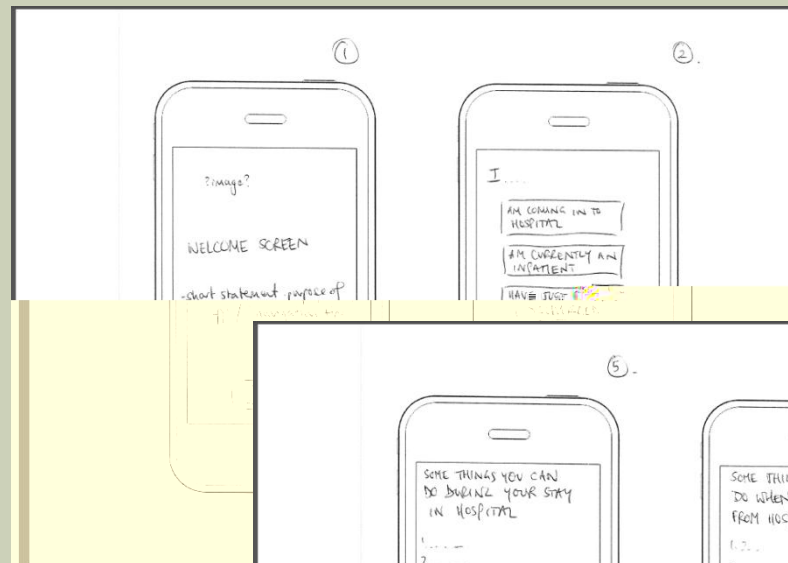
①

②.

?image?

WELCOME SCREEN

-short statement purpose of

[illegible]

I....

AM COMING IN TO HOSPITAL

AM CURRENTLY AN INPATIENT

HAVE JUST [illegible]

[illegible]

⑤.

SOME THINGS YOU CAN DO DURING YOUR STAY IN HOSPITAL

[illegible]

SOME THI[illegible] DO WHEN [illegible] FROM HOS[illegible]

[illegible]